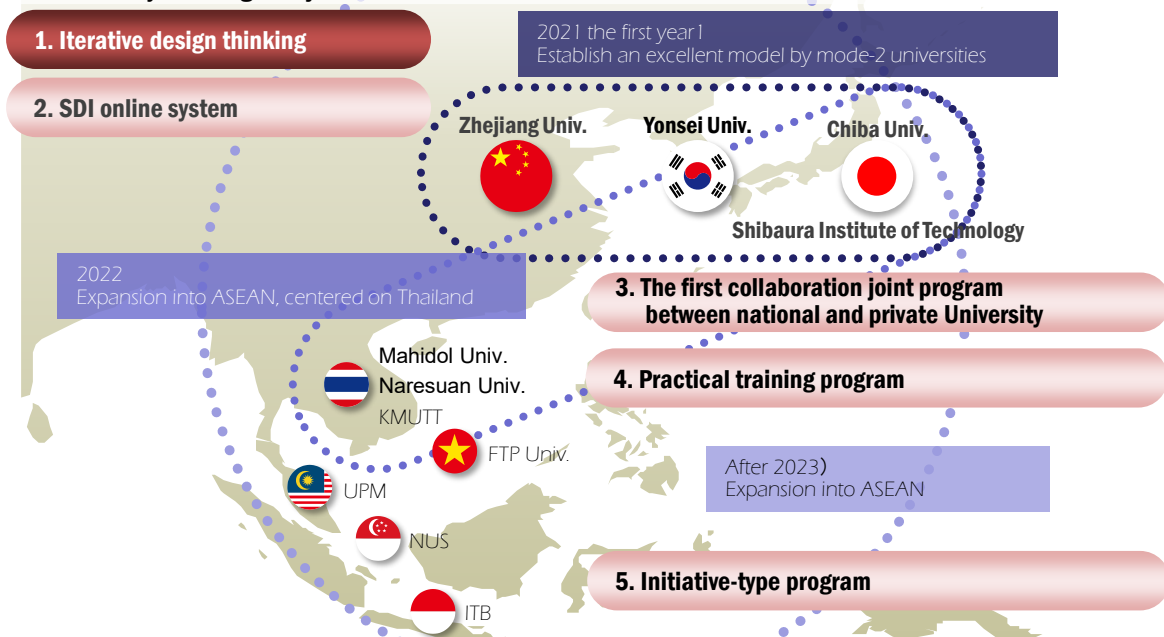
1. Iterative design thinking

2. SDI online system

2021 the first year1
Establish an excellent model by mode-2 universities

Zhejiang Univ.

Yonsei Univ.

Chiba Univ.

Shibaura Institute of Technology

2022
Expansion into ASEAN, centered on Thailand

3. The first collaboration joint program between national and private University

Mahidol Univ.
Naresuan Univ.
KMUTT

4. Practical training program

FTP Univ.

After 2023)
Expansion into ASEAN

UPM

NUS

5. Initiative-type program

ITB